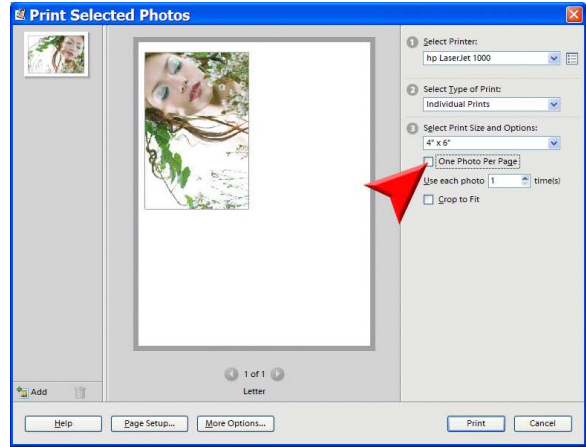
Print Selected Photos

1 Select Printer:
hp LaserJet 1000

2 Select Type of Print:
Individual Prints

3 Select Print Size and Options:
4" x 6"

One Photo Per Page
Use each photo 1 time(s)
Crop to Fit

1 of 1
Letter

Add

Help
Page Setup...
More Options...
Print
Cancel